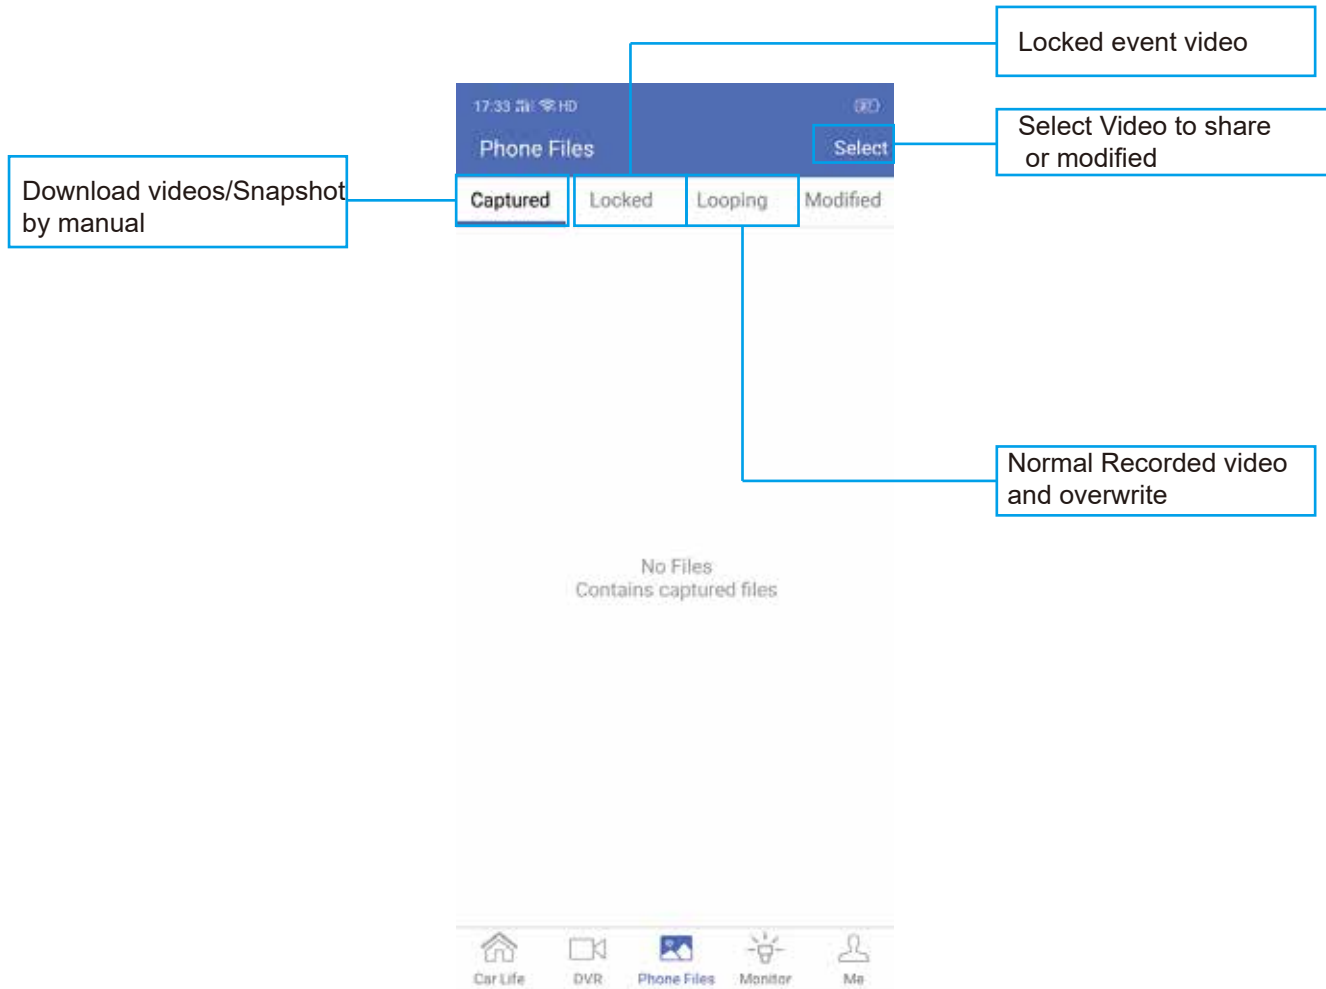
Locked event video

17:33 HD

Phone Files

Select

Select Video to share or modified

Download videos/Snapshot by manual

Captured

Locked

Looping

Modified

Normal Recorded video and overwrite

No Files
Contains captured files

Car Life

DVR

Phone Files

Monitor

Me